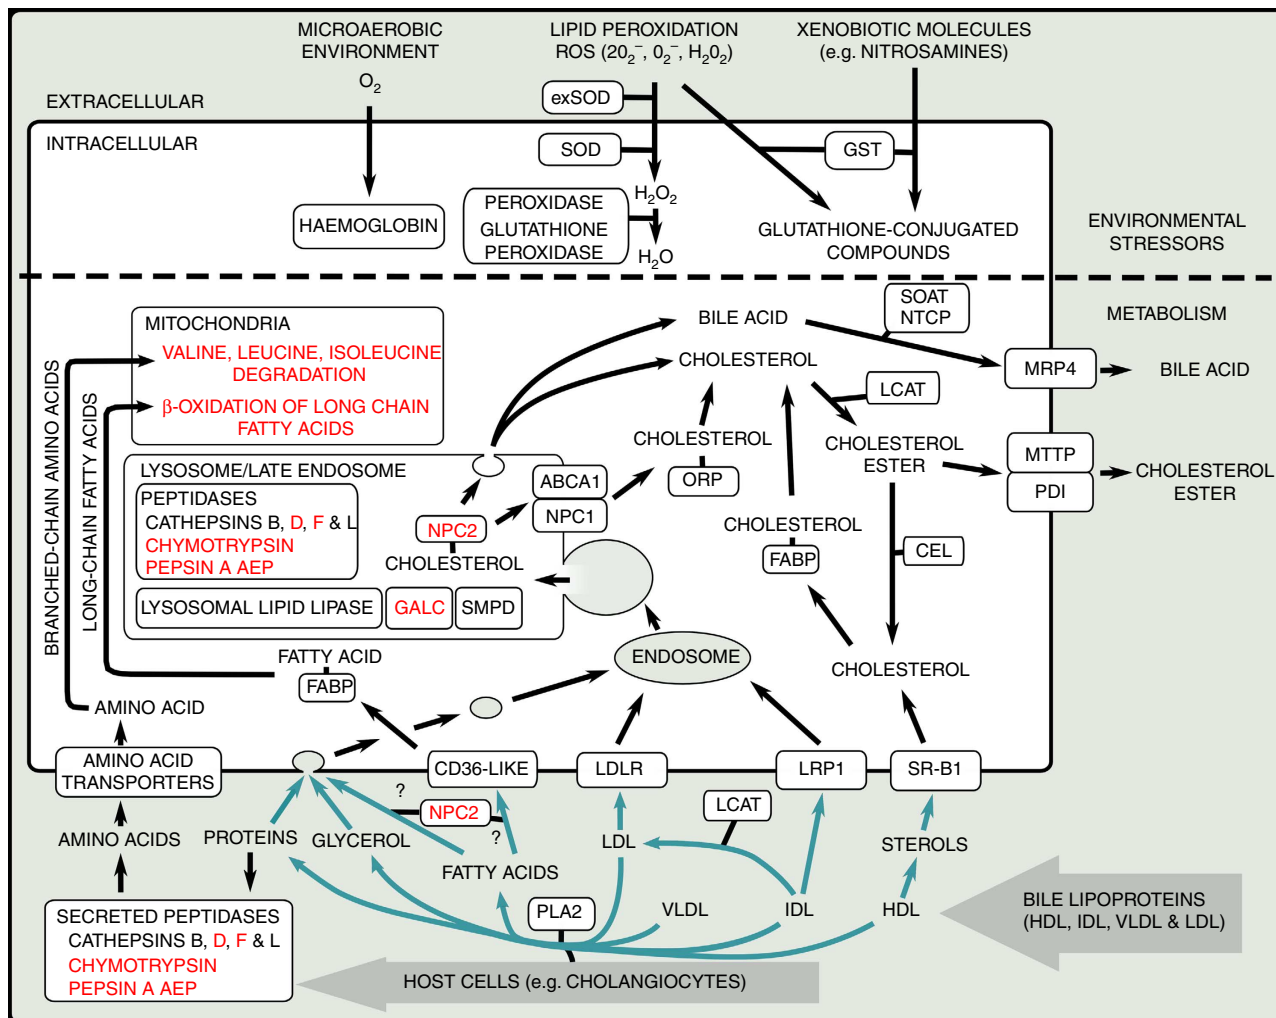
MICROAEROBIC ENVIRONMENT
LIPID PEROXIDATION ROS ($20_2^-$, $0_2^-$, $H_20_2$)
XENOBIOTIC MOLECULES (e.g. NITROSAMINES)

EXTRACELLULAR
$O_2$
exSOD
INTRACELLULAR
SOD
GST
HAEMOGLOBIN
PEROXIDASE GLUTATHIONE PEROXIDASE
$H_2O_2$
$H_2O$
GLUTATHIONE-CONJUGATED COMPOUNDS
ENVIRONMENTAL STRESSORS

METABOLISM
MITOCHONDRIA
VALINE, LEUCINE, ISOLEUCINE DEGRADATION
β-OXIDATION OF LONG CHAIN FATTY ACIDS
BRANCHED-CHAIN AMINO ACIDS
LONG-CHAIN FATTY ACIDS
BILE ACID
SOAT
NTCP
CHOLESTEROL
MRP4
BILE ACID
LCAT
CHOLESTEROL
ORP
CHOLESTEROL ESTER
MTTP
PDI
CHOLESTEROL ESTER
LYSOSOME/LATE ENDOSOME
PEPTIDASES
CATHEPSINS B, D, F & L
CHYMOTRYPSIN
PEPSIN A AEP
NPC2
ABCA1
NPC1
CHOLESTEROL
CHOLESTEROL
FABP
CEL
LYSOSOMAL LIPID LIPASE
GALC
SMPD
FATTY ACID
FABP
ENDOSOME
CHOLESTEROL
AMINO ACID
AMINO ACID TRANSPORTERS
CD36-LIKE
LDLR
LRP1
SR-B1
?
NPC2
?
LCAT
AMINO ACIDS
PROTEINS
GLYCEROL
LDL
STEROLS
FATTY ACIDS
PLA2
VLDL
IDL
HDL
BILE LIPOPROTEINS (HDL, IDL, VLDL & LDL)
SECRETED PEPTIDASES
CATHEPSINS B, D, F & L
CHYMOTRYPSIN
PEPSIN A AEP
HOST CELLS (e.g. CHOLANGIOCYTES)